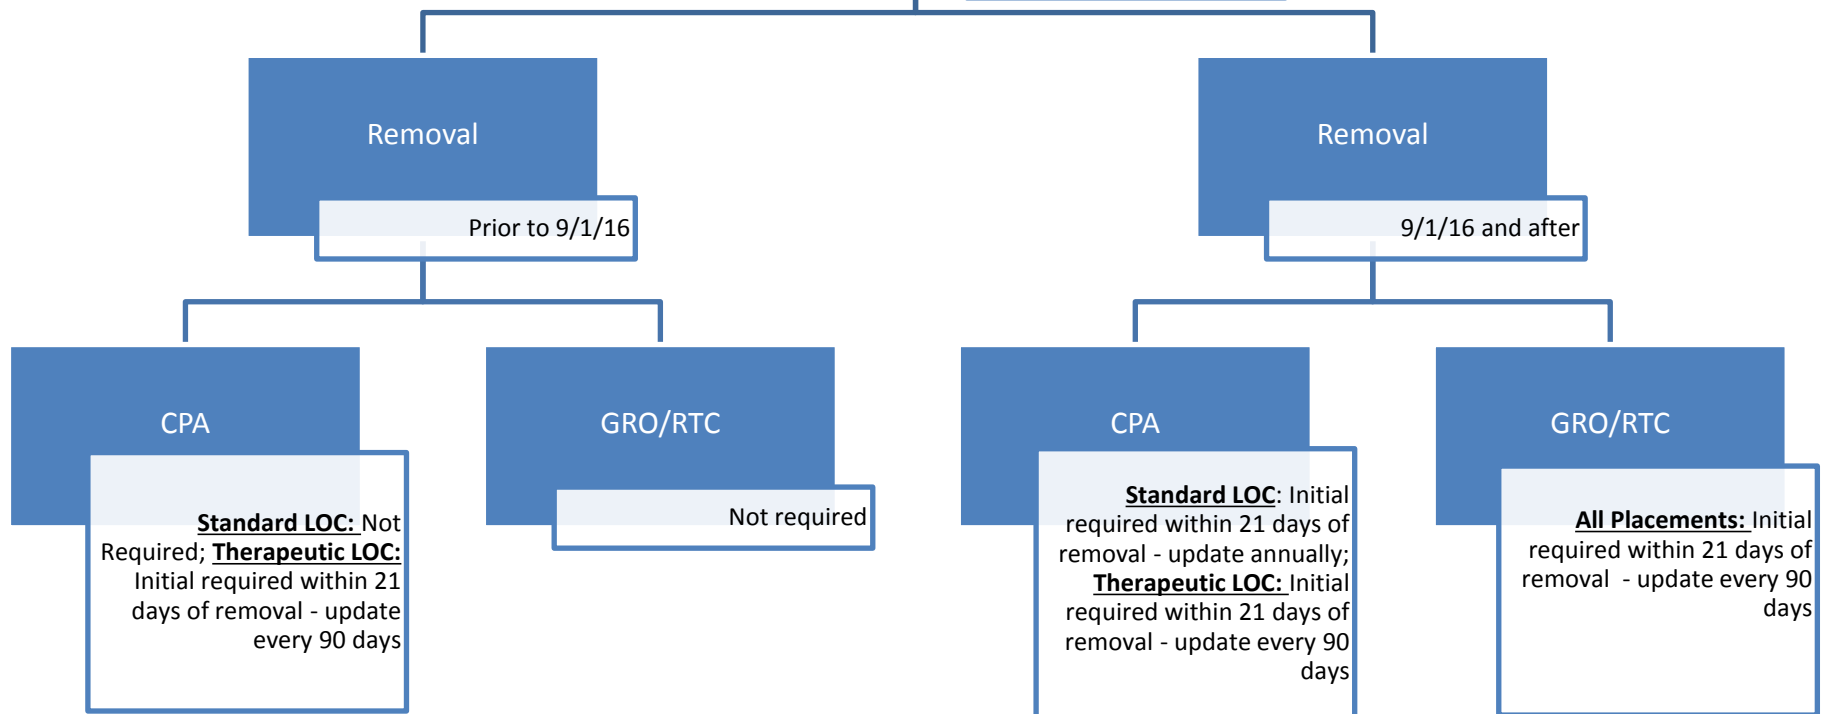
Removal

Prior to 9/1/16

Removal

9/1/16 and after

CPA

Standard LOC: Not Required; Therapeutic LOC: Initial required within 21 days of removal - update every 90 days

GRO/RTC

Not required

CPA

Standard LOC: Initial required within 21 days of removal - update annually; Therapeutic LOC: Initial required within 21 days of removal - update every 90 days

GRO/RTC

All Placements: Initial required within 21 days of removal - update every 90 days